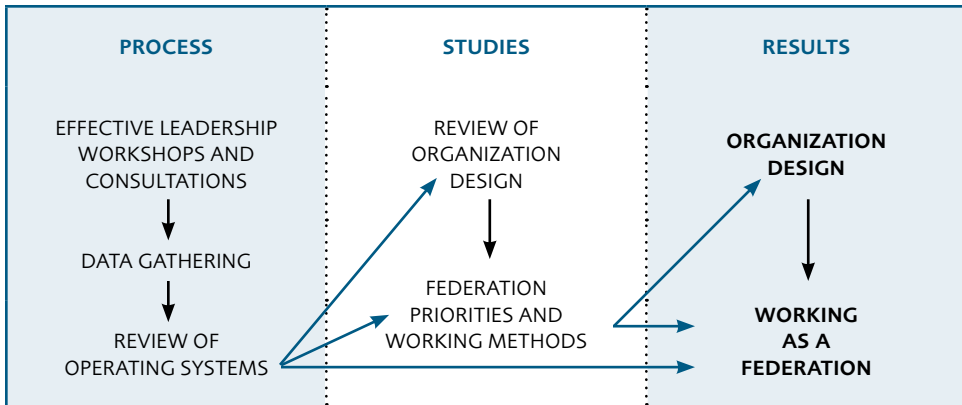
PROCESS

EFFECTIVE LEADERSHIP WORKSHOPS AND CONSULTATIONS

DATA GATHERING

REVIEW OF OPERATING SYSTEMS

STUDIES

REVIEW OF ORGANIZATION DESIGN

FEDERATION PRIORITIES AND WORKING METHODS

RESULTS

ORGANIZATION DESIGN

WORKING AS A FEDERATION